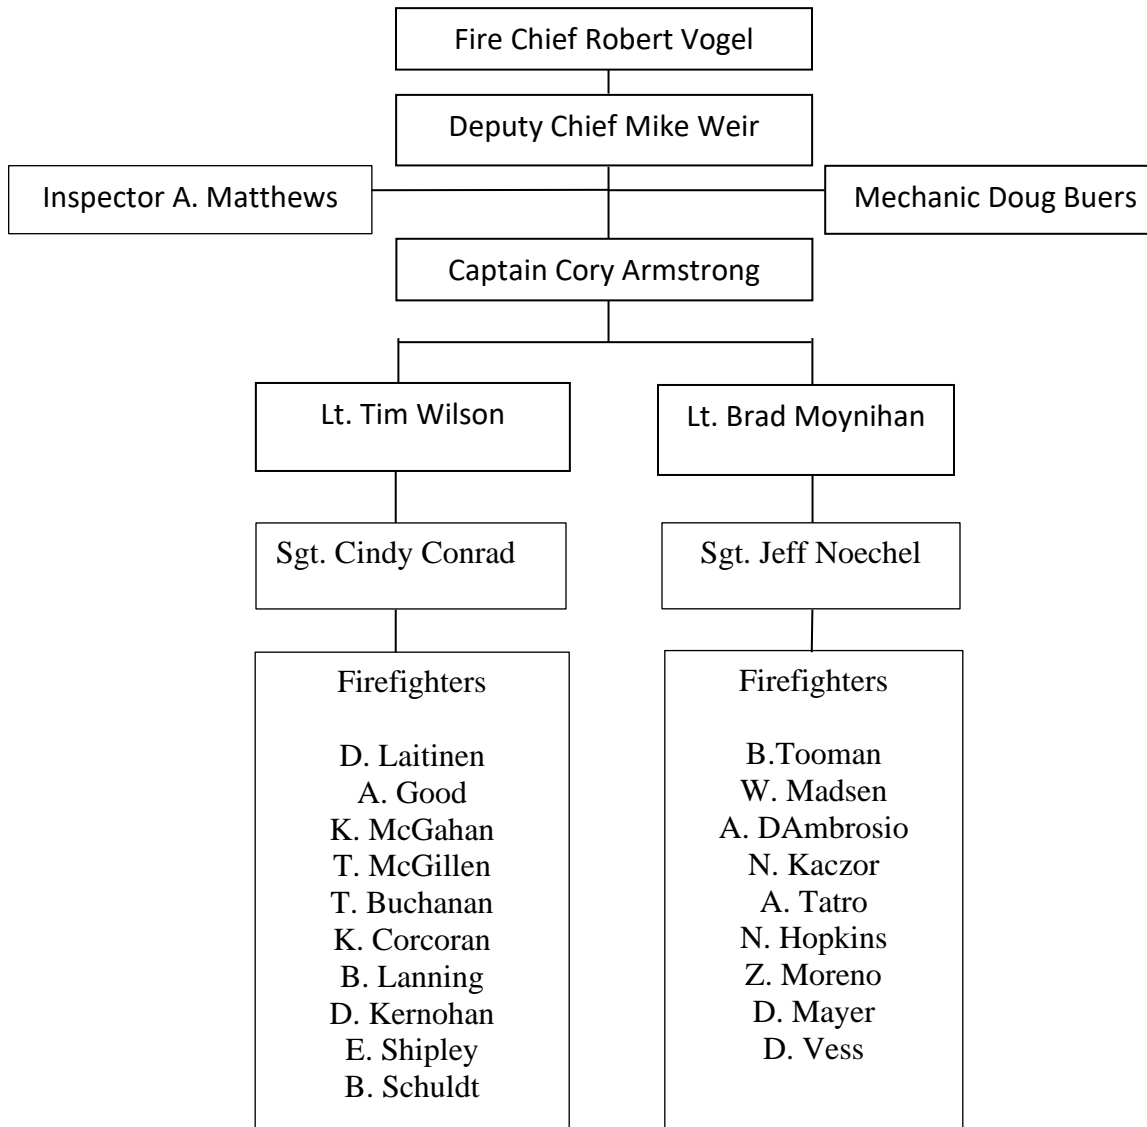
Fire Chief Robert Vogel

Deputy Chief Mike Weir

Inspector A. Matthews

Mechanic Doug Buers

Captain Cory Armstrong

Lt. Tim Wilson

Lt. Brad Moynihan

Sgt. Cindy Conrad

Sgt. Jeff Noechel

Firefighters

D. Laitinen
A. Good
K. McGahan
T. McGillen
T. Buchanan
K. Corcoran
B. Lanning
D. Kernohan
E. Shipley
B. Schuldt

Firefighters

B.Tooman
W. Madsen
A. DAmbrosio
N. Kaczor
A. Tatro
N. Hopkins
Z. Moreno
D. Mayer
D. Vess